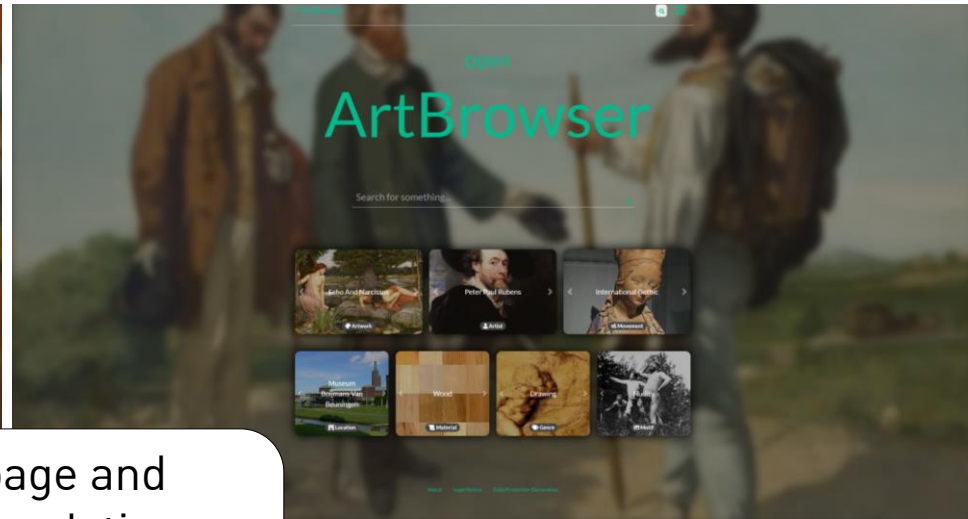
open
ArtBrowser

Search for something...

Echo And Narcissus
Artwork

Peter Paul Rubens
Artist

International Gothic
Movement

Museum Boijmans Van Beuningen
Location

Wood
Material

Drawing
Genre

Nude
Motif

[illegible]

page and
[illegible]